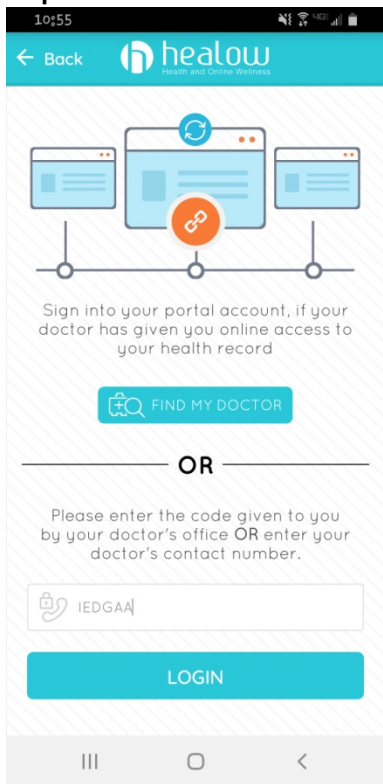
10:55

← Back healow Health and Online Wellness

Sign into your portal account, if your doctor has given you online access to your health record

FIND MY DOCTOR

OR

Please enter the code given to you by your doctor's office OR enter your doctor's contact number.

IEDGAA

LOGIN